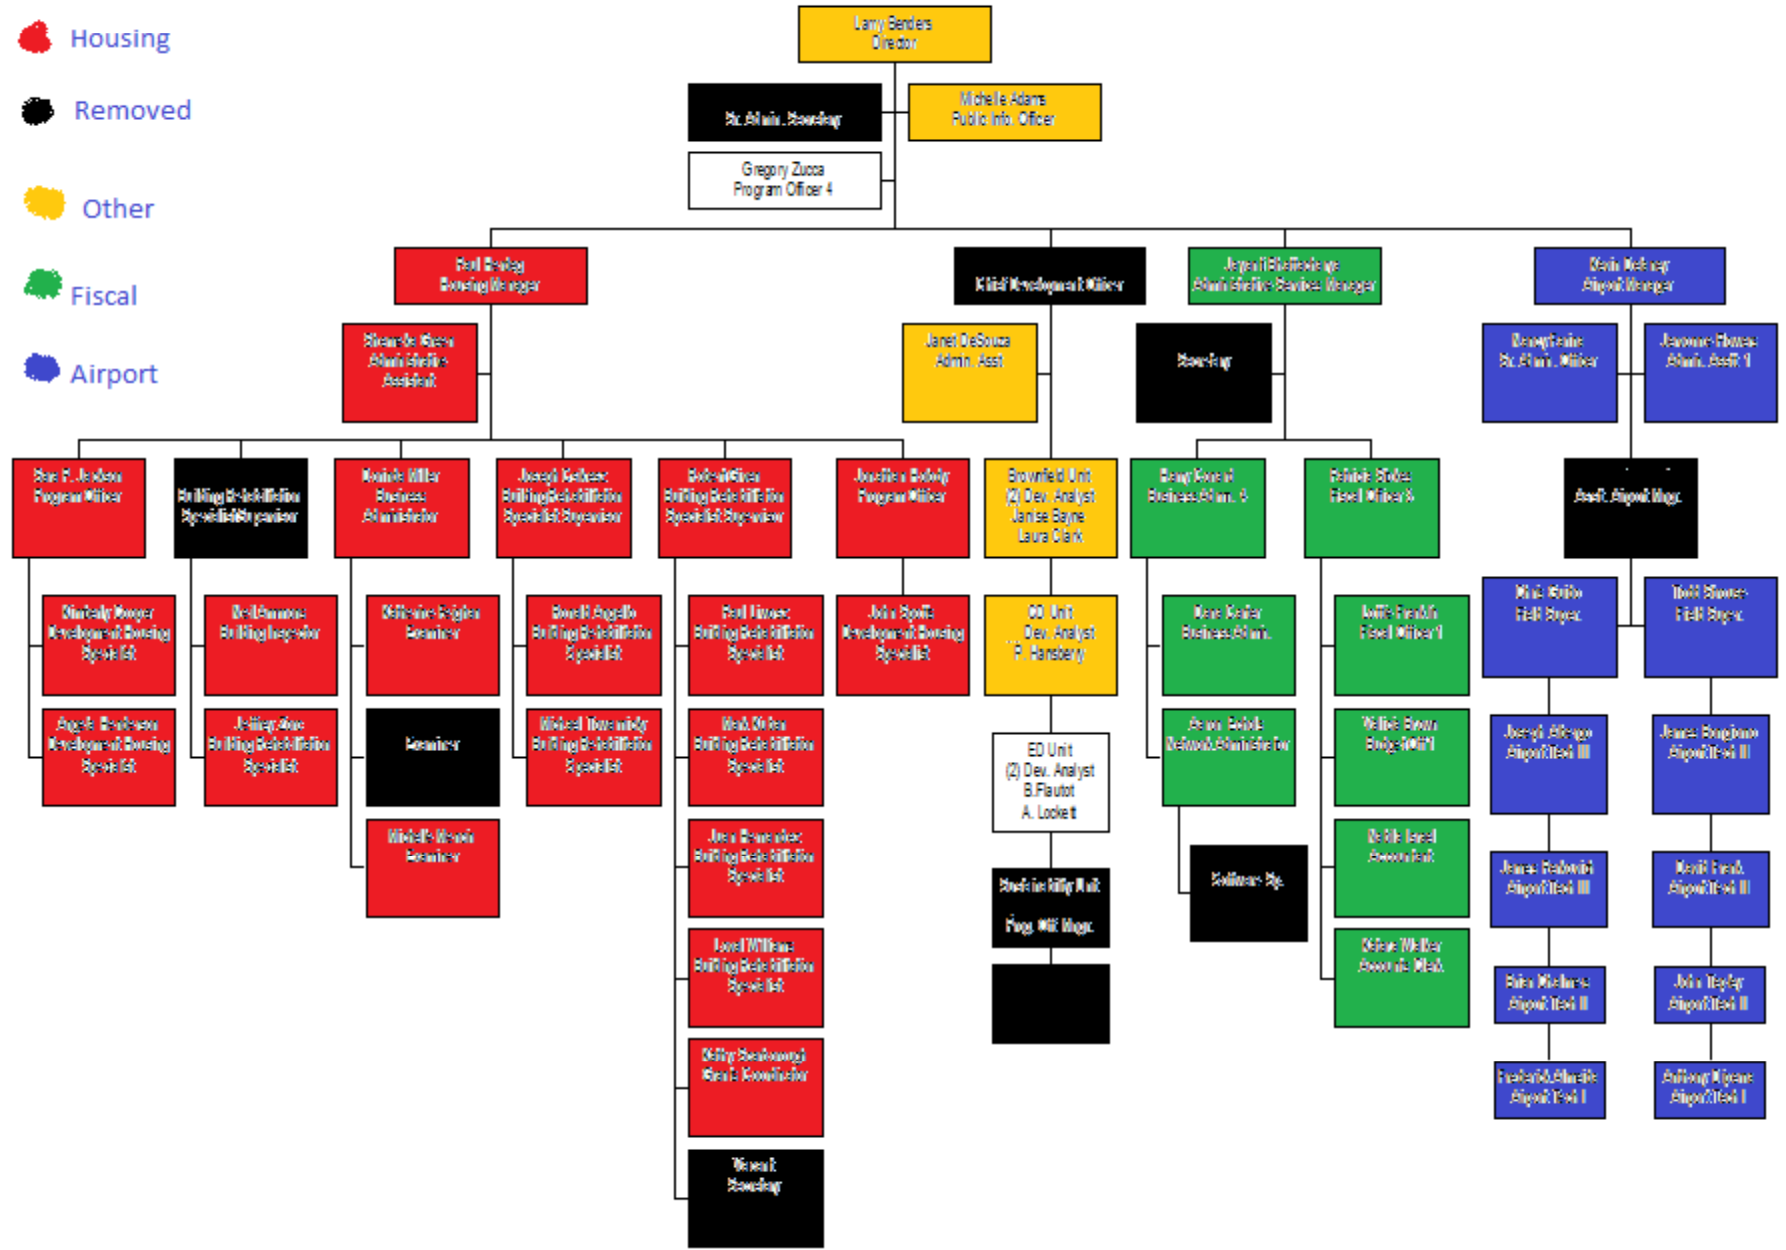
Housing

Removed

Other

Fiscal

Airport

Larry Benders
Director

Sr. Admin. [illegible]

Michelle Adams
Public Info. Officer

Gregory Zucca
Program Officer 4

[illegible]
Housing Manager

Chief Development Officer

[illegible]
Administrative Services Manager

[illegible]
Airport Manager

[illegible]
Administrative Assistant

Janet DeSouza
Admin. Asst

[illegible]

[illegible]
Sr. Admin. Officer

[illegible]
Admin. Asst. 1

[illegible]
Program Officer

Building Rehabilitation Specialist Supervisor

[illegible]
Business Administrator

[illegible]
Building Rehabilitation Specialist Supervisor

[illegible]
Building Rehabilitation Specialist Supervisor

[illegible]
Program Officer

Brownfield Unit
(2) Dev. Analyst
Janise Bayne
Laura Clark

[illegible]
Business Admin. 4

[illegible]
Fiscal Officer 4

Asst. Airport Mgr.

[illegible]
Development Housing Specialist

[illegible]
Building Inspector

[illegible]
Examiner

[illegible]
Building Rehabilitation Specialist

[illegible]
Building Rehabilitation Specialist

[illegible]
Development Housing Specialist

CD Unit
Dev. Analyst
P. Hansberry

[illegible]
Business Admin.

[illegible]
Fiscal Officer 1

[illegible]
Field Super.

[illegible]
Field Super.

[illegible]
Development Housing Specialist

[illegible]
Building Rehabilitation Specialist

Examiner

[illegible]
Building Rehabilitation Specialist

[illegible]
Building Rehabilitation Specialist

ED Unit
(2) Dev. Analyst
B.Flautot
A. Lockett

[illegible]
Network Administrator

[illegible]
Budget Off 1

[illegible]
Airport Tech III

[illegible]
Airport Tech III

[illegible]
Examiner

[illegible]
Building Rehabilitation Specialist

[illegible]

Prog. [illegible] Mgr.

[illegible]

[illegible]
Accountant

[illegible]
Airport Tech III

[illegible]
Airport Tech III

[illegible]
Building Rehabilitation Specialist

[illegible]
Account Clerk

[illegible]
Airport Tech II

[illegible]
Airport Tech II

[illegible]
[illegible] Coordinator

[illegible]
Airport Tech I

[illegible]
Airport Tech I

Vacant
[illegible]